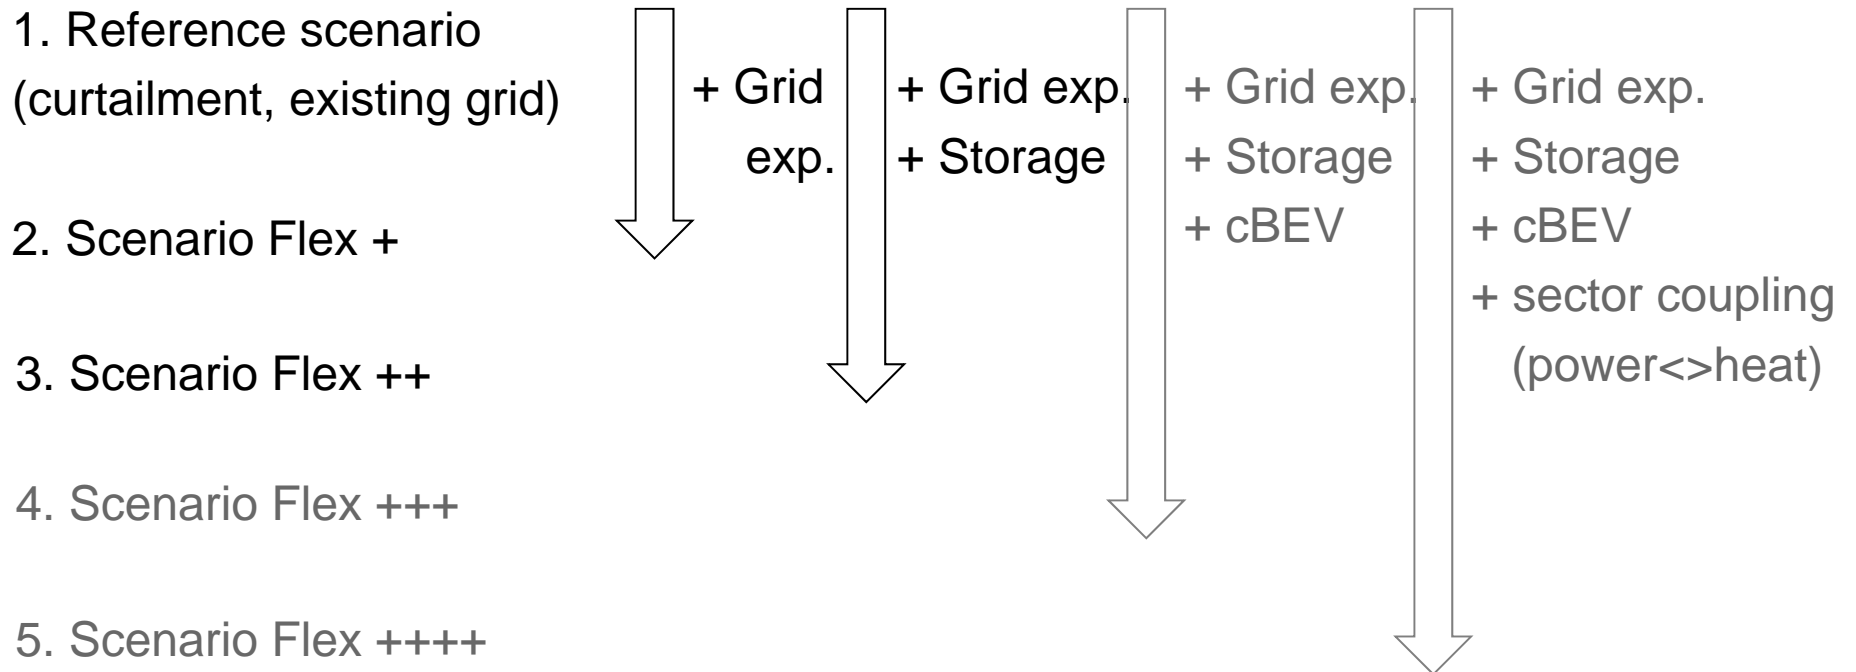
1. Reference scenario (curtailment, existing grid)

+ Grid exp.

+ Grid exp.
+ Storage

+ Grid exp.
+ Storage
+ cBEV

+ Grid exp.
+ Storage
+ cBEV
+ sector coupling (power<>heat)

2. Scenario Flex +

3. Scenario Flex ++

4. Scenario Flex +++

5. Scenario Flex ++++